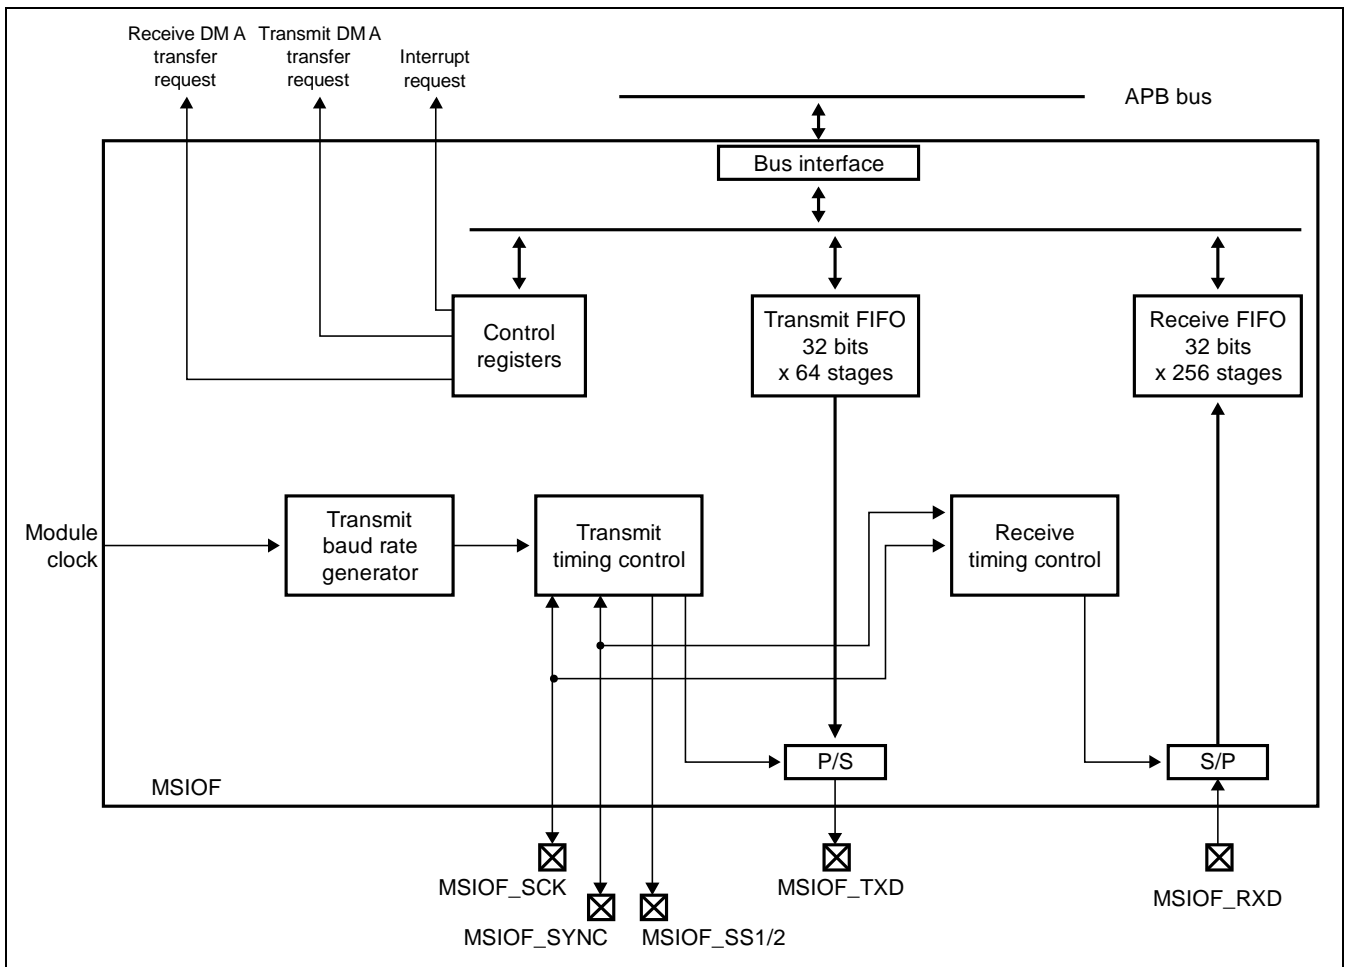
Receive DM A transfer request

Transmit DM A transfer request

Interrupt request

APB bus

Bus interface

Control registers

Transmit FIFO 32 bits x 64 stages

Receive FIFO 32 bits x 256 stages

Module clock

Transmit baud rate generator

Transmit timing control

Receive timing control

P/S

S/P

MSIOF

MSIOF_SCK

MSIOF_SYNC

MSIOF_SS1/2

MSIOF_TXD

MSIOF_RXD